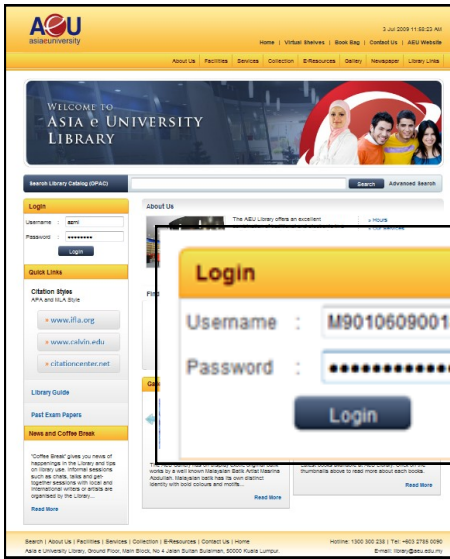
AEU
asiauniversity

3 Jul 2009 11:55:23 AM

Home | Virtual Shelves | Book Bag | Contact Us | AEU Website

About Us | Facilities | Services | Collection | E-Resources | Gallery | Newspaper | Library Links

WELCOME TO
ASIA e UNIVERSITY
LIBRARY

Search Library Catalog (OPAC) Search Advanced Search

Login
Username : azmi
Password : •••••••••
Login

Quick Links

Citation Styles
APA and MLA Style

www.ifla.org
www.celvin.edu
citationcenter.net

Library Guide

Past Exam Papers

News and Coffee Break

"Coffee Break" gives you news of happenings in the Library and tips on library use. Informal sessions such as chats, talks and get-together sessions with local and international writers or artists are organised by the Library...

Read More

About Us

The AEU Library offers an excellent

» Hours

Fin

Gal

The AEU Library has on display exotic original batik works by a well known Malaysian Batik Artist Marina Abdullah. Malaysian batik has its own distinct identity with bold colours and motifs.

Read More

thumbnails above to read more about such books.

Read More

Login
Username : M9010609001
Password : ••••••••••••
Login

Search | About Us | Facilities | Services | Collection | E-Resources | Contact Us | Home
Asia e University Library, Ground Floor, Main Block, No 4 Jalan Sultan Sulaiman, 50000 Kuala Lumpur.

Hotline: 1300 300 238 | Tel: +603 2785 0090
E-mail: library@aeu.edu.my